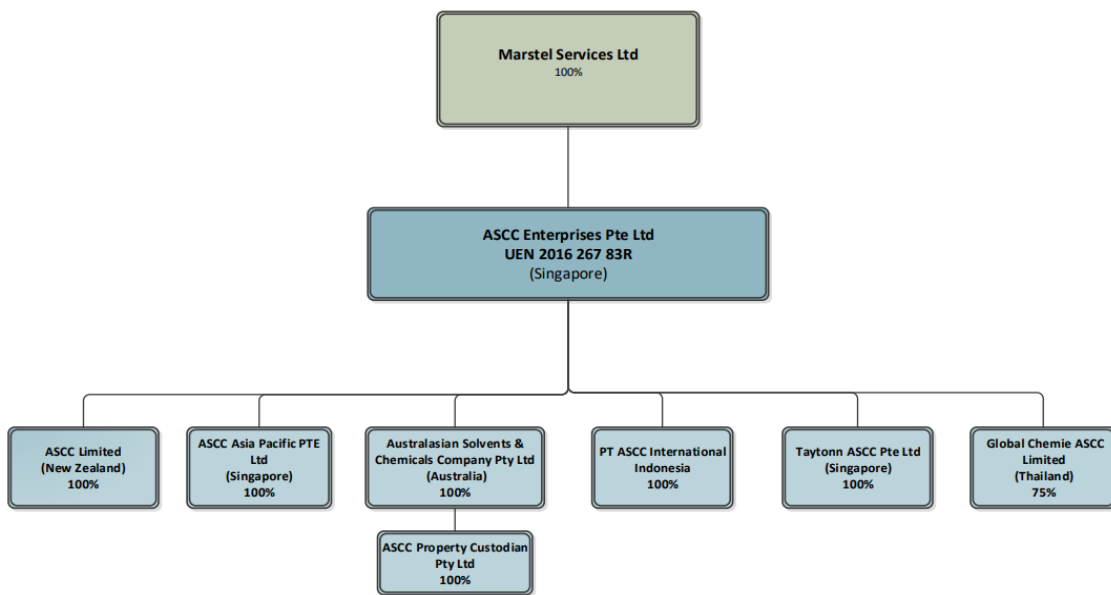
Marstel Services Ltd
100%

ASCC Enterprises Pte Ltd
UEN 2016 267 83R
(Singapore)

ASCC Limited
(New Zealand)
100%

ASCC Asia Pacific PTE Ltd
(Singapore)
100%

Australasian Solvents & Chemicals Company Pty Ltd
(Australia)
100%

PT ASCC International Indonesia
100%

Taytonn ASCC Pte Ltd
(Singapore)
100%

Global Chemie ASCC Limited
(Thailand)
75%

ASCC Property Custodian Pty Ltd
100%